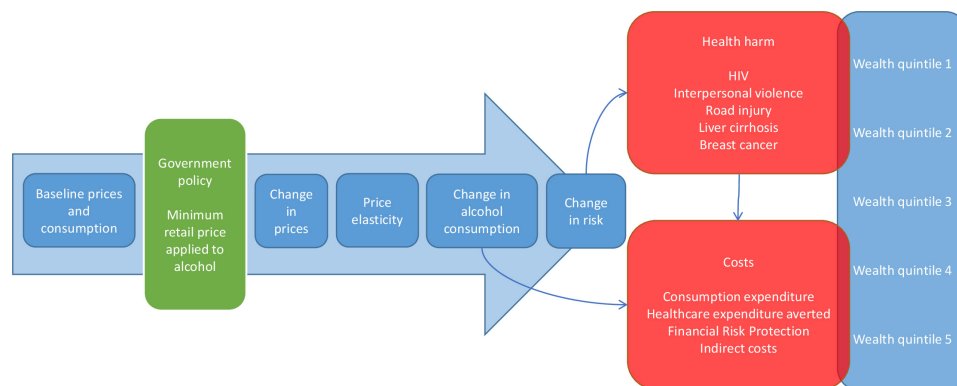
Baseline prices and consumption

Government policy

Minimum retail price applied to alcohol

Change in prices

Price elasticity

Change in alcohol consumption

Change in risk

Health harm

HIV
Interpersonal violence
Road injury
Liver cirrhosis
Breast cancer

Costs

Consumption expenditure
Healthcare expenditure averted
Financial Risk Protection
Indirect costs

Wealth quintile 1

Wealth quintile 2

Wealth quintile 3

Wealth quintile 4

Wealth quintile 5